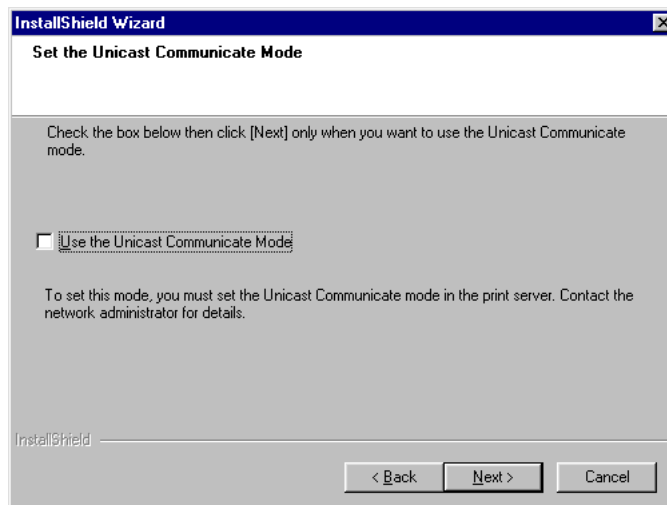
InstallShield Wizard

Set the Unicast Communicate Mode

Check the box below then click [Next] only when you want to use the Unicast Communicate mode.

Use the Unicast Communicate Mode

To set this mode, you must set the Unicast Communicate mode in the print server. Contact the network administrator for details.

InstallShield

< Back

Next >

Cancel